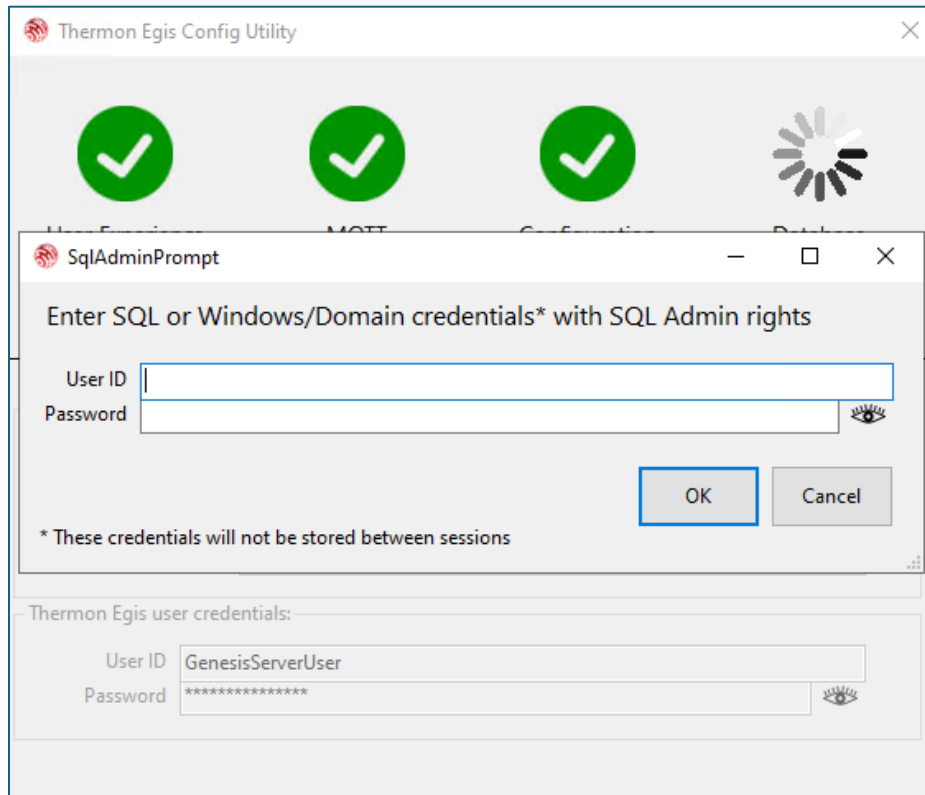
Thermon Egis Config Utility

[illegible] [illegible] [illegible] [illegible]

SqlAdminPrompt

Enter SQL or Windows/Domain credentials* with SQL Admin rights

User ID
Password

OK
Cancel

* These credentials will not be stored between sessions

Thermon Egis user credentials:

User ID GenesisServerUser
Password ***************